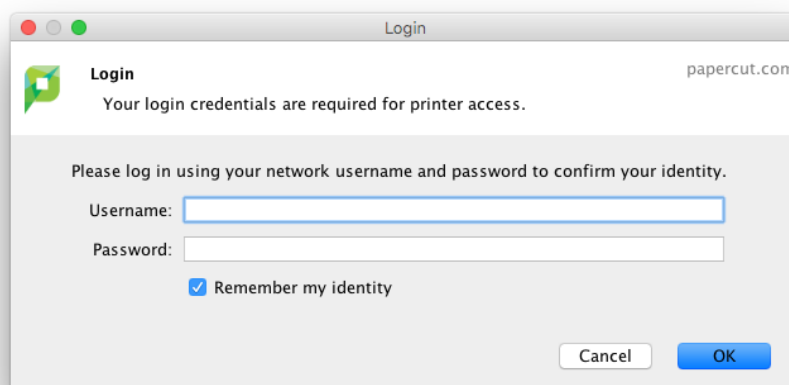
Login

Login

Your login credentials are required for printer access.

papercut.com

Please log in using your network username and password to confirm your identity.

Username:

Password:

Remember my identity

Cancel

OK